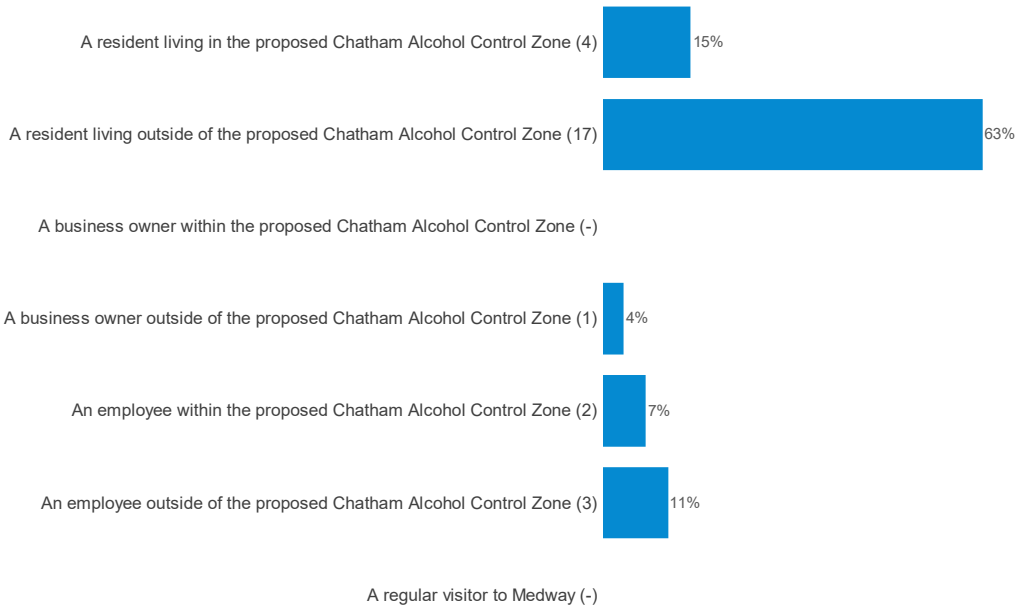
A resident living in the proposed Chatham Alcohol Control Zone (4) 15%

A resident living outside of the proposed Chatham Alcohol Control Zone (17) 63%

A business owner within the proposed Chatham Alcohol Control Zone (-)

A business owner outside of the proposed Chatham Alcohol Control Zone (1) 4%

An employee within the proposed Chatham Alcohol Control Zone (2) 7%

An employee outside of the proposed Chatham Alcohol Control Zone (3) 11%

A regular visitor to Medway (-)